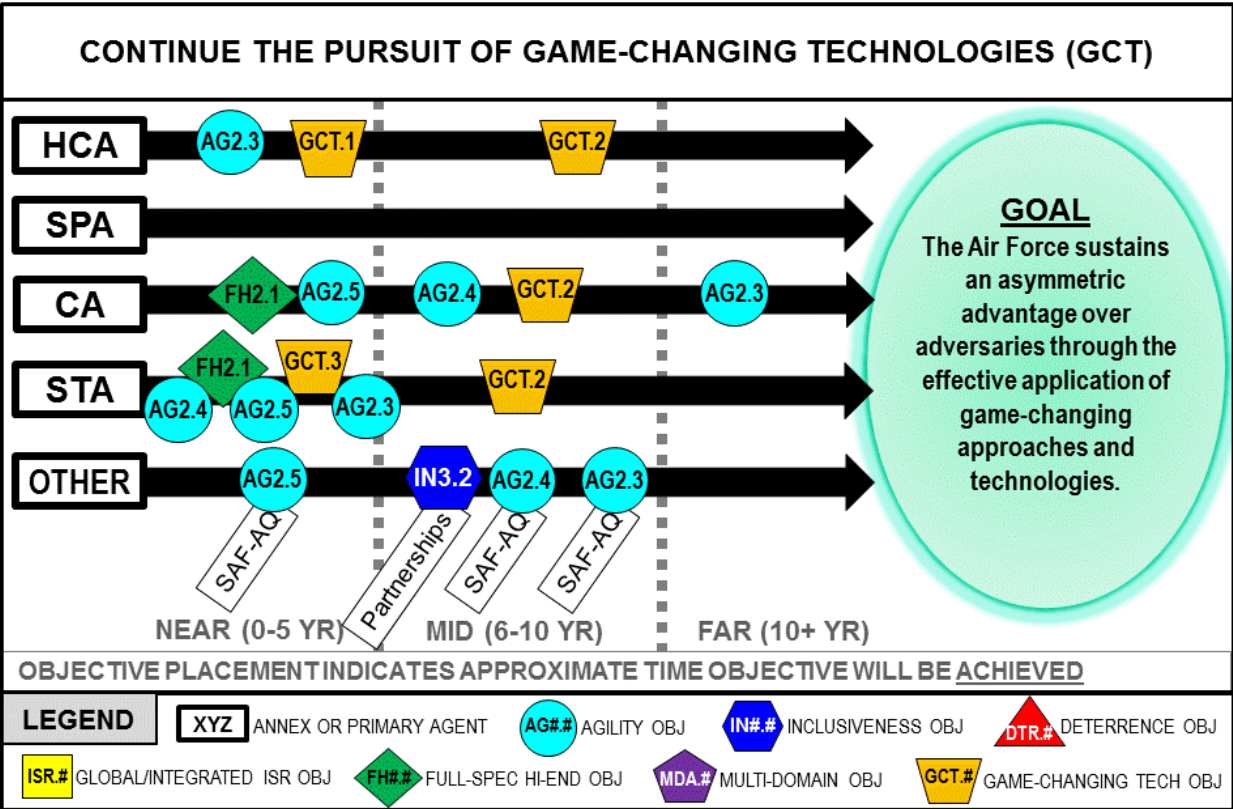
CONTINUE THE PURSUIT OF GAME-CHANGING TECHNOLOGIES (GCT)

HCA AG2.3 GCT.1 GCT.2

SPA

CA FH2.1 AG2.5 AG2.4 GCT.2 AG2.3

STA FH2.1 GCT.3 AG2.4 AG2.5 AG2.3 GCT.2

OTHER AG2.5 IN3.2 AG2.4 AG2.3

SAF-AQ Partnerships SAF-AQ SAF-AQ

GOAL
The Air Force sustains an asymmetric advantage over adversaries through the effective application of game-changing approaches and technologies.

NEAR (0-5 YR) MID (6-10 YR) FAR (10+ YR)

OBJECTIVE PLACEMENT INDICATES APPROXIMATE TIME OBJECTIVE WILL BE ACHIEVED

LEGEND XYZ ANNEX OR PRIMARY AGENT AG#.# AGILITY OBJ IN#.# INCLUSIVENESS OBJ DTR.# DETERRENCE OBJ
ISR.# GLOBAL/INTEGRATED ISR OBJ FH#.# FULL-SPEC HI-END OBJ MDA.# MULTI-DOMAIN OBJ GCT.# GAME-CHANGING TECH OBJ